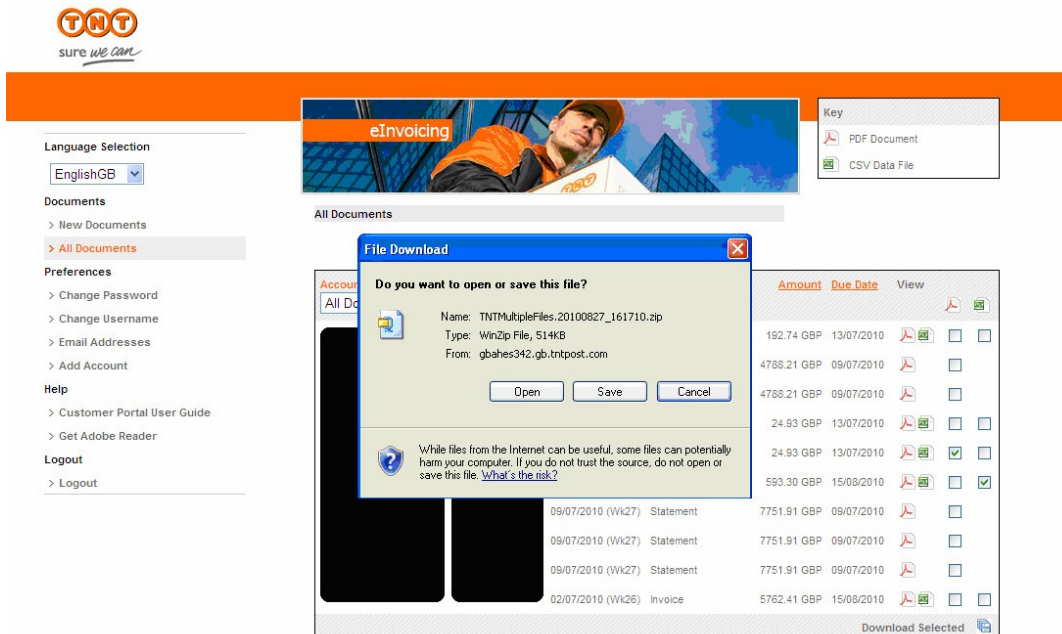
TNT
sure we can

Language Selection
EnglishGB
Documents
> New Documents
> All Documents
Preferences
> Change Password
> Change Username
> Email Addresses
> Add Account
Help
> Customer Portal User Guide
> Get Adobe Reader
Logout
> Logout

eInvoicing

Key
PDF Document
CSV Data File

All Documents

Accou
All Do

Amount Due Date View

| | | | | | |
|---|---|---|---|---|---|
| | | 192.74 GBP | 13/07/2010 | | |
| | | 4788.21 GBP | 09/07/2010 | | |
| | | 4788.21 GBP | 09/07/2010 | | |
| | | 24.93 GBP | 13/07/2010 | | |
| | | 24.93 GBP | 13/07/2010 | | |
| | | 593.30 GBP | 15/08/2010 | | |
| 09/07/2010 (Wk27) | Statement | 7751.91 GBP | 09/07/2010 | | |
| 09/07/2010 (Wk27) | Statement | 7751.91 GBP | 09/07/2010 | | |
| 09/07/2010 (Wk27) | Statement | 7751.91 GBP | 09/07/2010 | | |
| 02/07/2010 (Wk26) | Invoice | 5762.41 GBP | 15/08/2010 | | |

Download Selected

File Download
Do you want to open or save this file?
Name: TNTMultipleFiles.20100827_161710.zip
Type: WinZip File, 514KB
From: gbahes342.gb.tntpost.com
Open Save Cancel
While files from the Internet can be useful, some files can potentially harm your computer. If you do not trust the source, do not open or save this file. What's the risk?